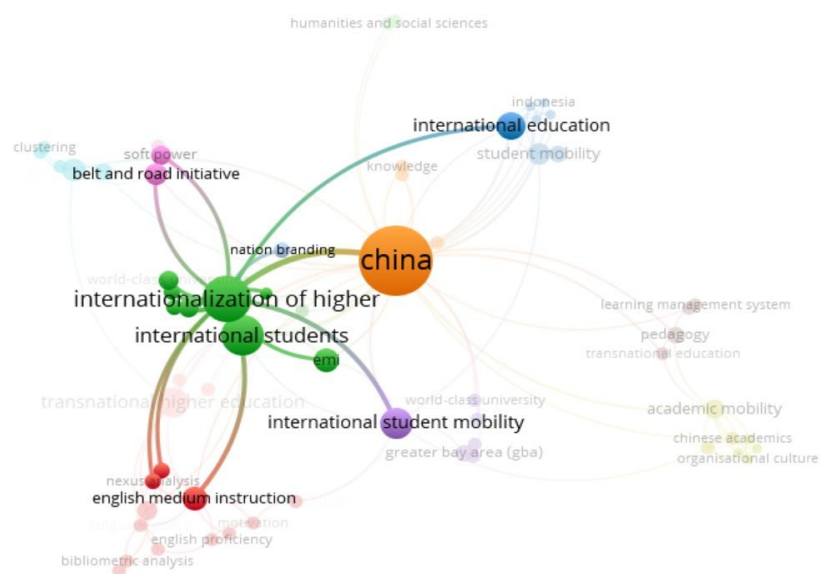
humanities and social sciences

indonesia

international education

student mobility

clustering

soft power

belt and road initiative

knowledge

nation branding

china

world-class

internationalization of higher

learning management system

international students

pedagogy

transnational education

emi

transnational higher education

world-class university

international student mobility

academic mobility

greater bay area (gba)

chinese academics

organisational culture

nexus analysis

english medium instruction

motivation

english proficiency

bibliometric analysis